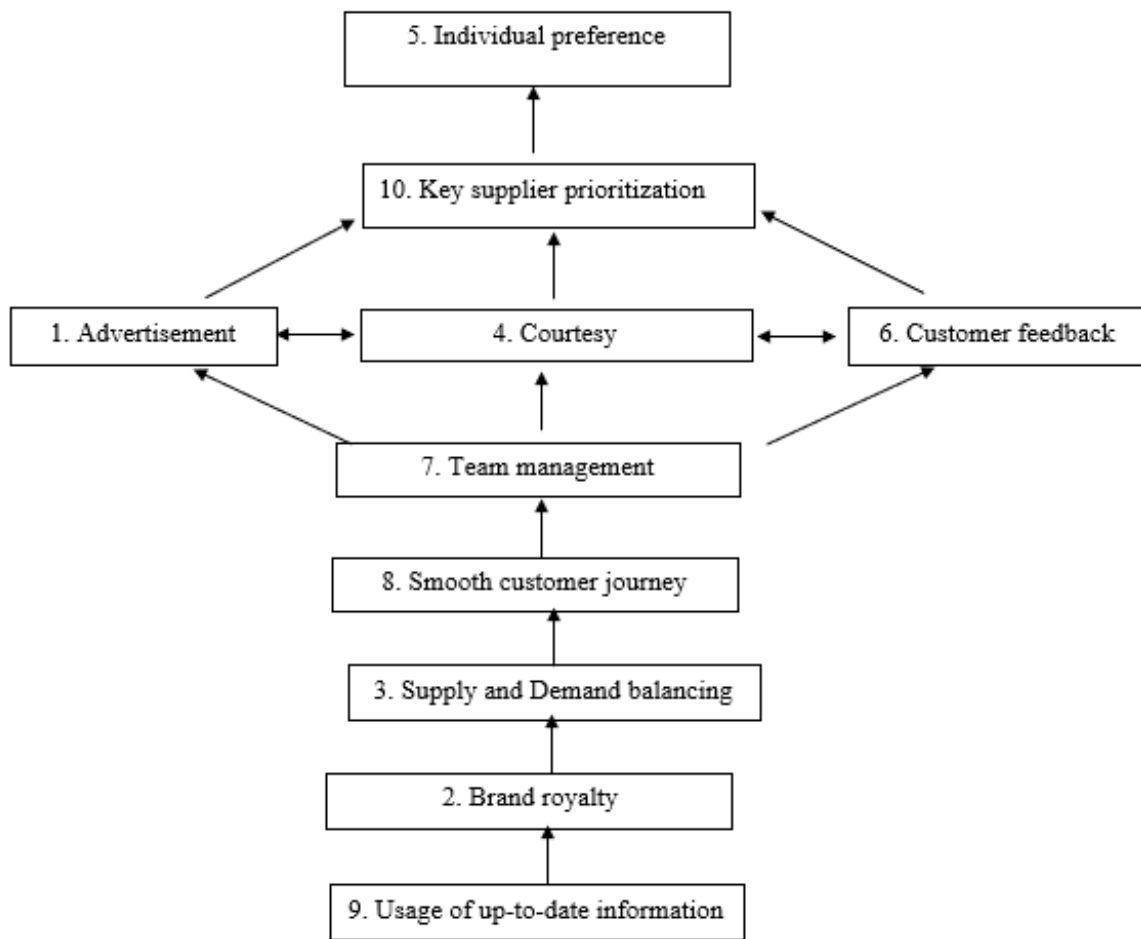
5. Individual preference

10. Key supplier prioritization

1. Advertisement

4. Courtesy

6. Customer feedback

7. Team management

8. Smooth customer journey

3. Supply and Demand balancing

2. Brand royalty

9. Usage of up-to-date information